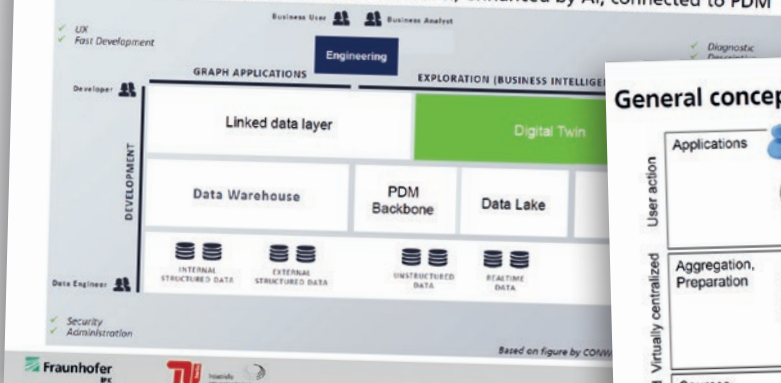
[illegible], enhanced by AI, connected to PDM

Business User Business Analyst

✓ UX
✓ Fast Development

Engineering

✓ Diagnostic
✓ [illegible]

GRAPH APPLICATIONS

EXPLORATION (BUSINESS INTELLIGE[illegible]

Developer

Linked data layer

Digital Twin

DEVELOPMENT

Data Warehouse

PDM Backbone

Data Lake

INTERNAL STRUCTURED DATA

EXTERNAL STRUCTURED DATA

UNSTRUCTURED DATA

REALTIME DATA

Data Engineer

✓ Security
✓ Administration

Based on figure by CONW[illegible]

Fraunhofer IPK

TU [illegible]

General concep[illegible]

User action

Applications

Virtually centralized

Aggregation, Preparation

Sources